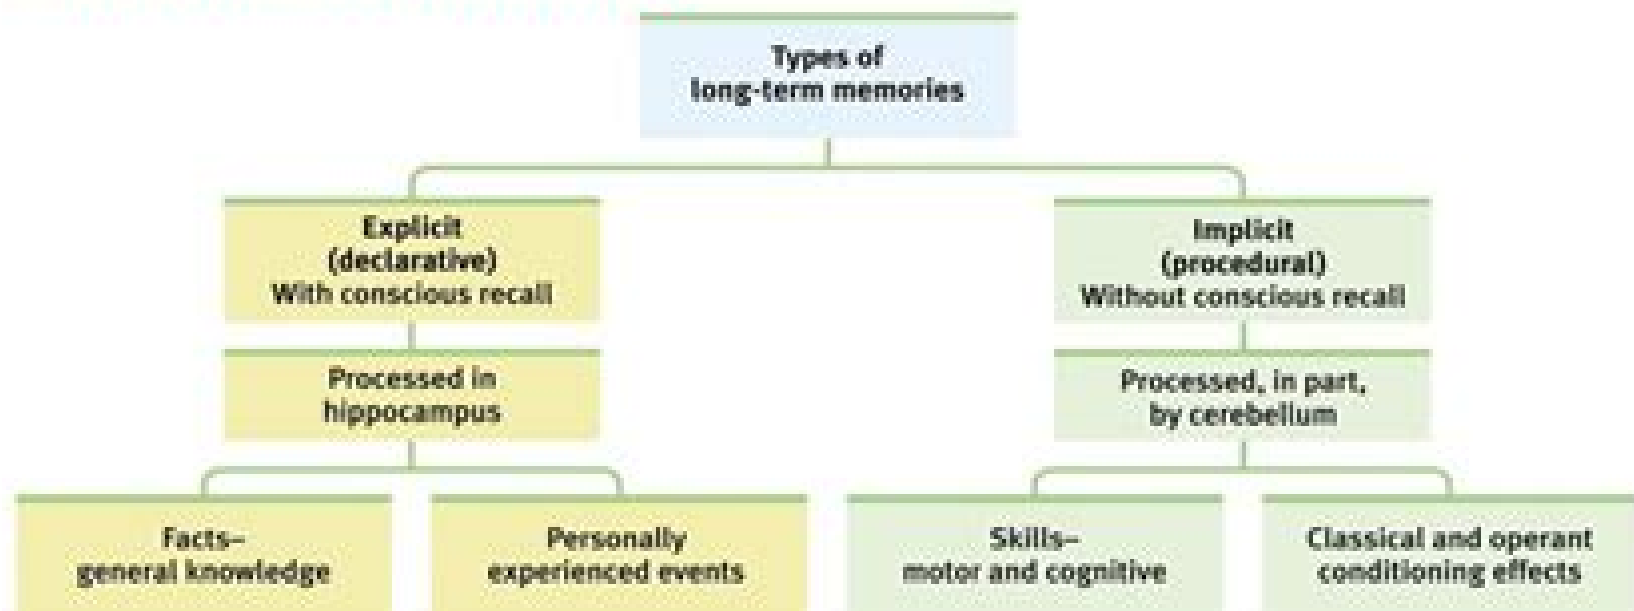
Types of long-term memories

Explicit (declarative) With conscious recall

Processed in hippocampus

Facts– general knowledge

Personally experienced events

Implicit (procedural) Without conscious recall

Processed, in part, by cerebellum

Skills– motor and cognitive

Classical and operant conditioning effects